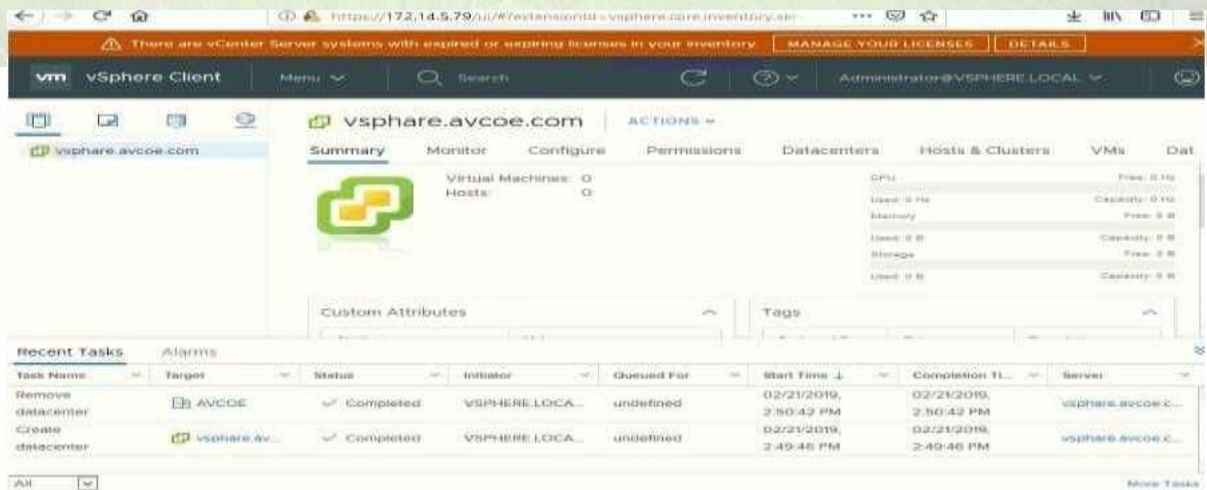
https://172.14.5.79/ui/#?extensionId=vsphere.core.inventory.ser...

There are vCenter Server systems with expired or expiring licenses in your inventory MANAGE YOUR LICENSES DETAILS

vm vSphere Client Menu Search Administrator@VSPHERE.LOCAL

vsphare.avcoe.com

vsphare.avcoe.com ACTIONS

Summary Monitor Configure Permissions Datacenters Hosts & Clusters VMs Dat

Virtual Machines: 0
Hosts: 0

CPU Free: 0 Hz
Used: 0 Hz Capacity: 0 Hz
Memory Free: 0 B
Used: 0 B Capacity: 0 B
Storage Free: 0 B
Used: 0 B Capacity: 0 B

Custom Attributes

Tags

Recent Tasks Alarms

| Task Name | Target | Status | Initiator | Queued For | Start Time ↓ | Completion Ti... | Server |
|---|---|---|---|---|---|---|---|
| Remove datacenter | AVCOE | Completed | VSPHERE.LOCA... | undefined | 02/21/2019, 2:50:42 PM | 02/21/2019, 2:50:42 PM | vsphare.avcoe.c... |
| Create datacenter | vsphare.av... | Completed | VSPHERE.LOCA... | undefined | 02/21/2019, 2:49:46 PM | 02/21/2019, 2:49:46 PM | vsphare.avcoe.c... |

All

More Tasks